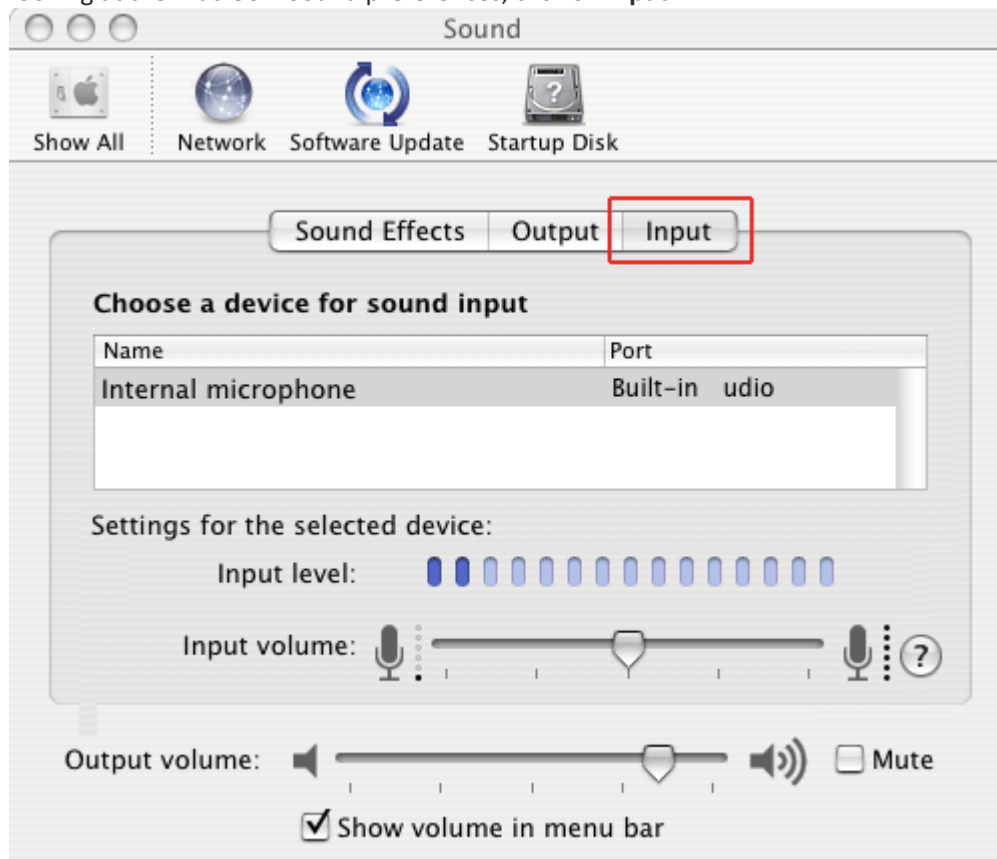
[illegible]

Sound

Show All Network Software Update Startup Disk

Sound Effects Output Input

Choose a device for sound input

| Name | Port |
|---|---|
| Internal microphone | Built-in udio |

Settings for the selected device:

Input level:

Input volume:

Output volume: Mute

Show volume in menu bar